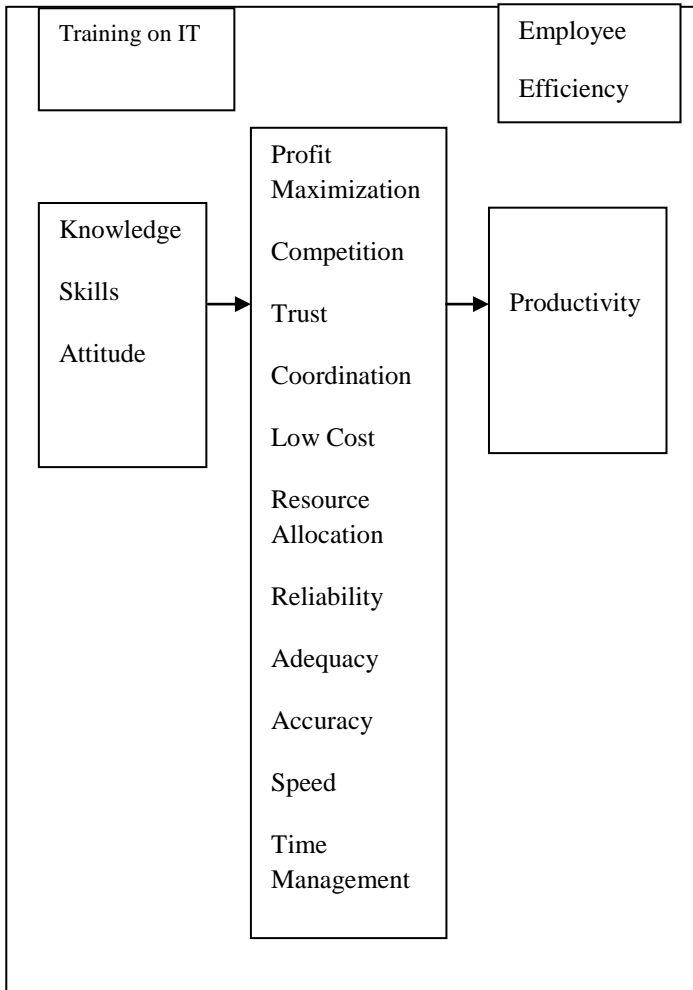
Training on IT

Employee Efficiency

Knowledge

Skills

Attitude

Profit Maximization

Competition

Trust

Coordination

Low Cost

Resource Allocation

Reliability

Adequacy

Accuracy

Speed

Time Management

Productivity